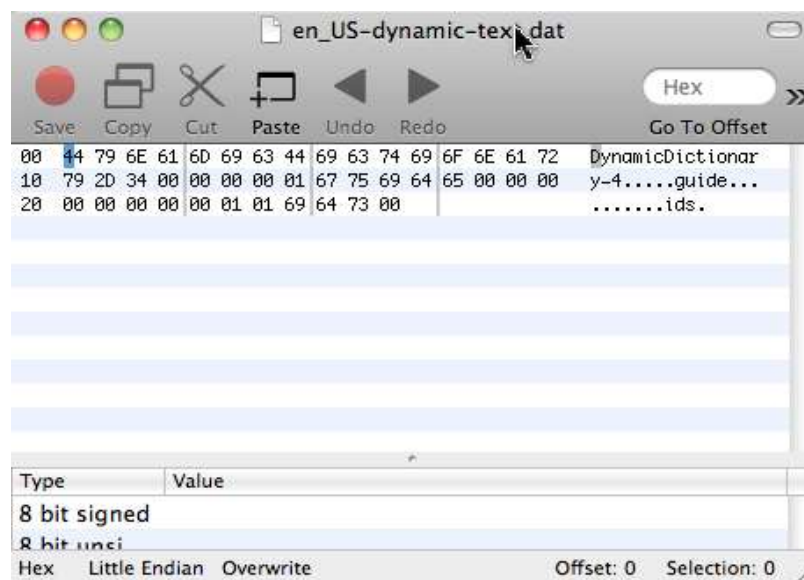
en_US-dynamic-tex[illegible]dat

Save Copy Cut Paste Undo Redo

Hex

Go To Offset

00 44 79 6E 61 6D 69 63 44 69 63 74 69 6F 6E 61 72 DynamicDictionar
10 79 2D 34 00 00 00 00 01 67 75 69 64 65 00 00 00 y-4.....guide...
20 00 00 00 00 00 01 01 69 64 73 00 .......ids.

| Type | Value |
|---|---|
| 8 bit signed | |
| 8 bit unsi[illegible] | |

Hex Little Endian Overwrite Offset: 0 Selection: 0